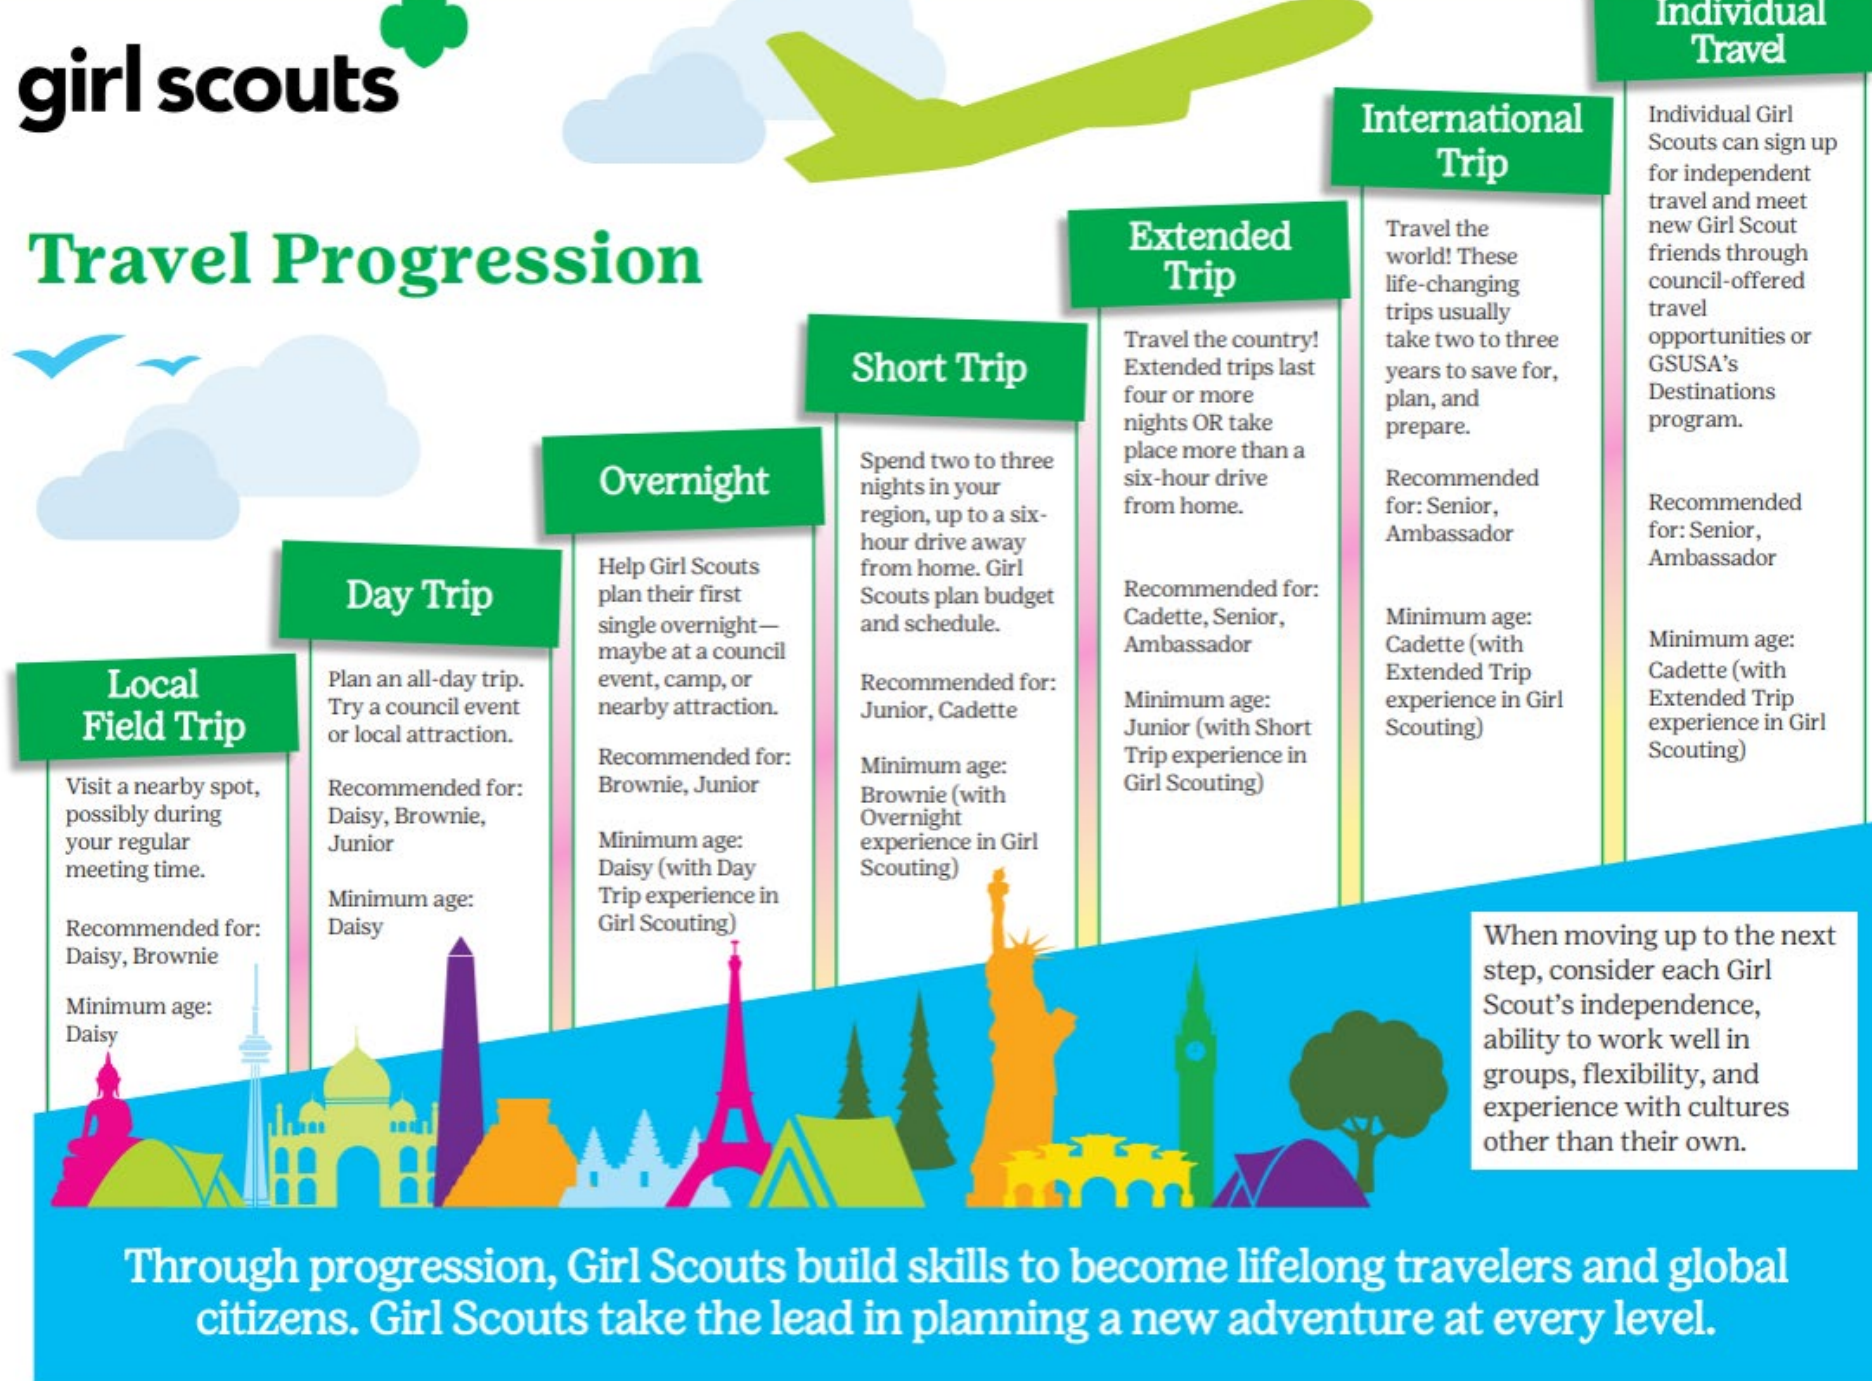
girl scouts

Travel Progression

Local Field Trip

Visit a nearby spot, possibly during your regular meeting time.

Recommended for: Daisy, Brownie

Minimum age: Daisy

Day Trip

Plan an all-day trip. Try a council event or local attraction.

Recommended for: Daisy, Brownie, Junior

Minimum age: Daisy

Overnight

Help Girl Scouts plan their first single overnight—maybe at a council event, camp, or nearby attraction.

Recommended for: Brownie, Junior

Minimum age: Daisy (with Day Trip experience in Girl Scouting)

Short Trip

Spend two to three nights in your region, up to a six-hour drive away from home. Girl Scouts plan budget and schedule.

Recommended for: Junior, Cadette

Minimum age: Brownie (with Overnight experience in Girl Scouting)

Extended Trip

Travel the country! Extended trips last four or more nights OR take place more than a six-hour drive from home.

Recommended for: Cadette, Senior, Ambassador

Minimum age: Junior (with Short Trip experience in Girl Scouting)

International Trip

Travel the world! These life-changing trips usually take two to three years to save for, plan, and prepare.

Recommended for: Senior, Ambassador

Minimum age: Cadette (with Extended Trip experience in Girl Scouting)

Individual Travel

Individual Girl Scouts can sign up for independent travel and meet new Girl Scout friends through council-offered travel opportunities or GSUSA's Destinations program.

Recommended for: Senior, Ambassador

Minimum age: Cadette (with Extended Trip experience in Girl Scouting)

When moving up to the next step, consider each Girl Scout's independence, ability to work well in groups, flexibility, and experience with cultures other than their own.

Through progression, Girl Scouts build skills to become lifelong travelers and global citizens. Girl Scouts take the lead in planning a new adventure at every level.